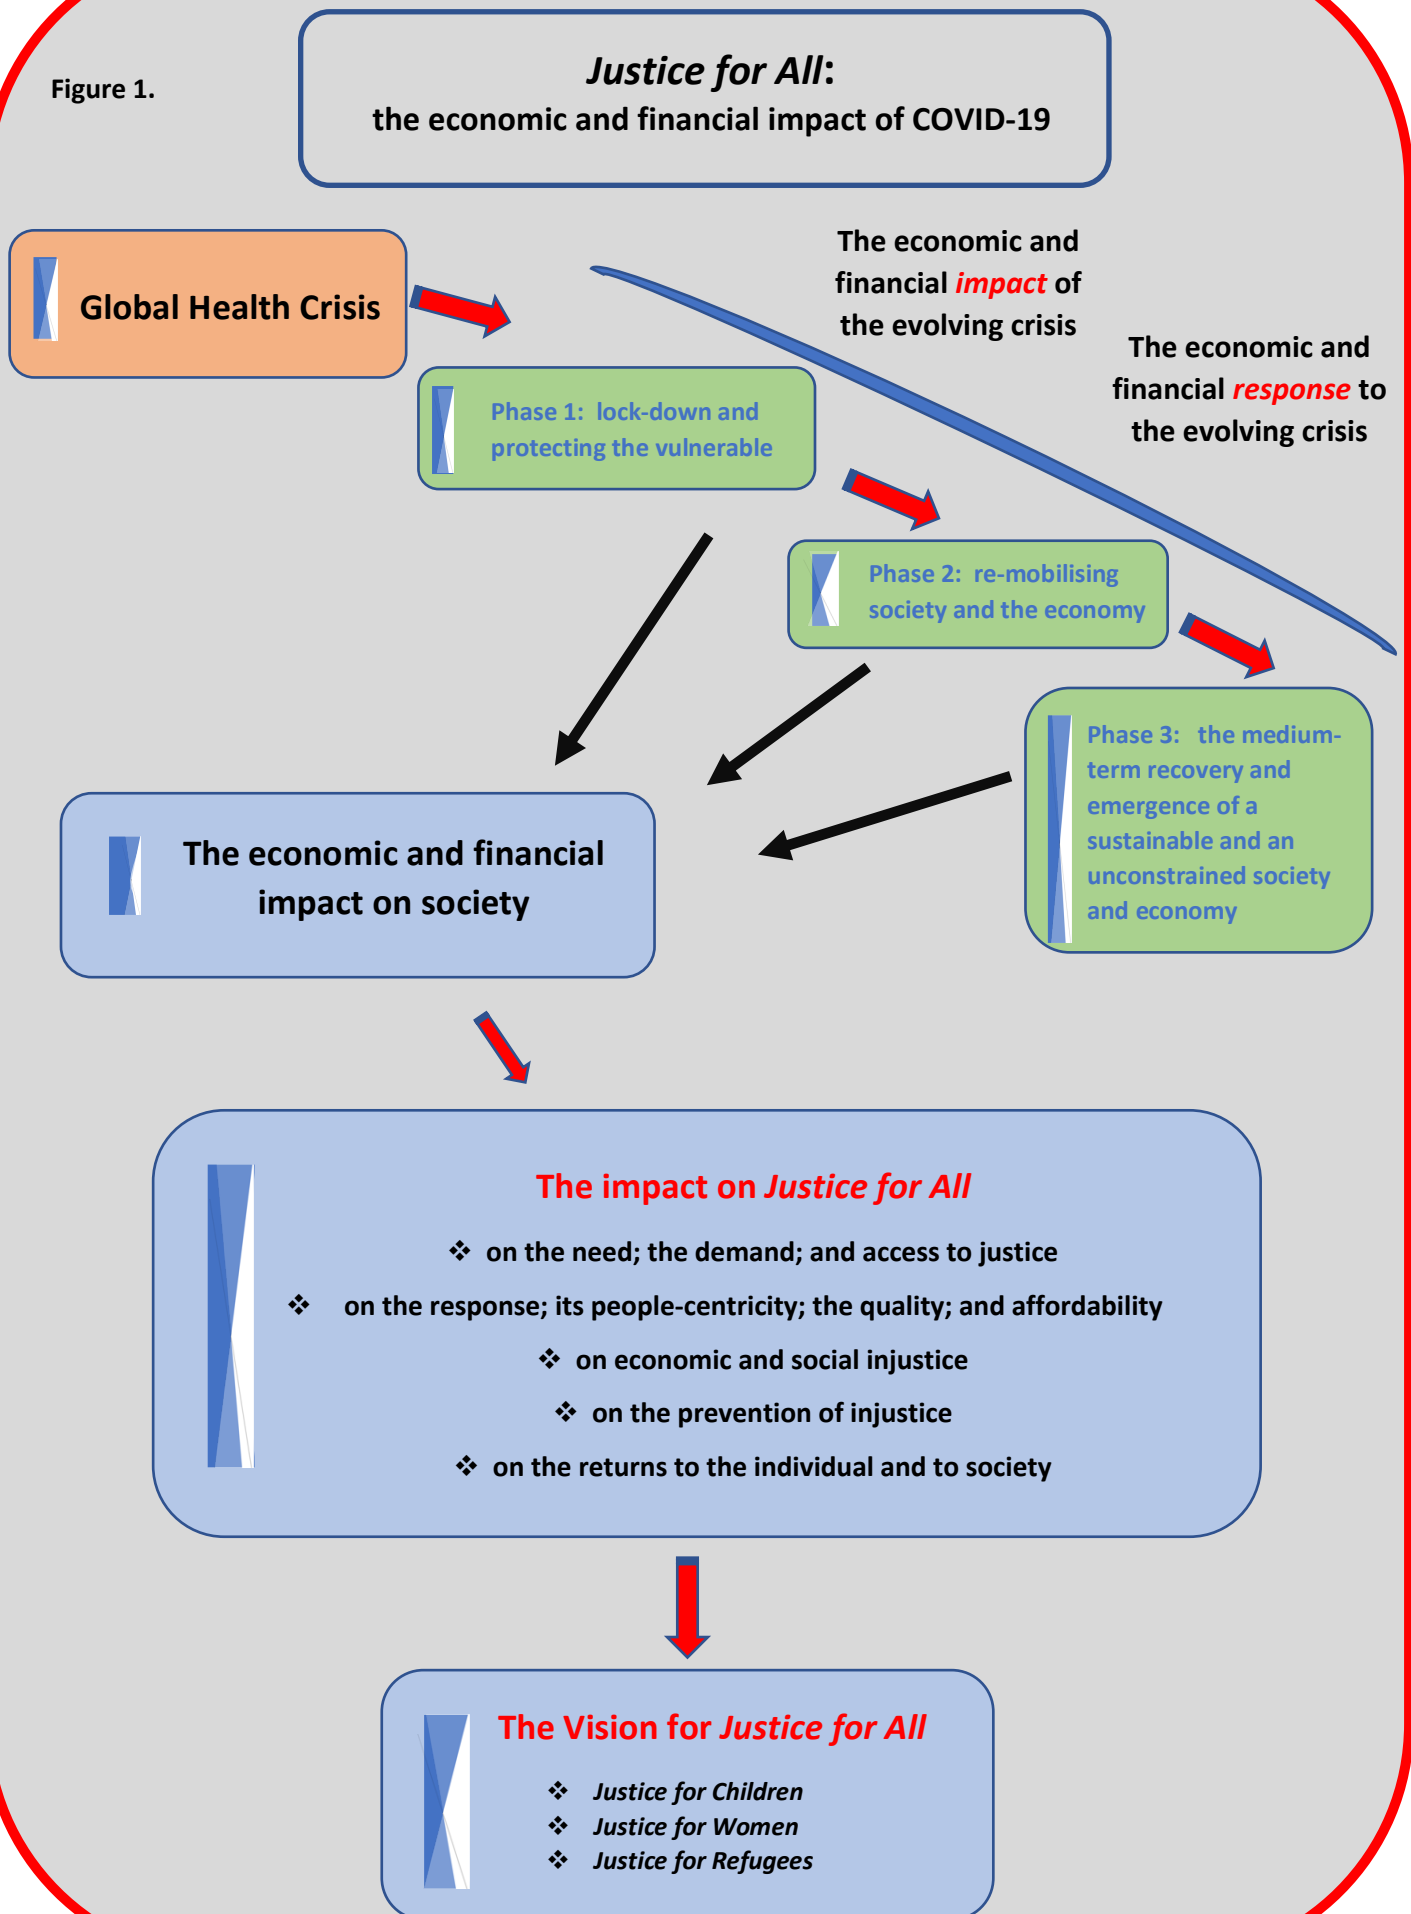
Figure 1.

*Justice for All*:
the economic and financial impact of COVID-19

Global Health Crisis

The economic and financial impact of the evolving crisis

The economic and financial response to the evolving crisis

Phase 1: lock-down and protecting the vulnerable

Phase 2: re-mobilising society and the economy

Phase 3: the medium-term recovery and emergence of a sustainable and an unconstrained society and economy

The economic and financial impact on society

The impact on *Justice for All*

❖ on the need; the demand; and access to justice
❖ on the response; its people-centricity; the quality; and affordability
❖ on economic and social injustice
❖ on the prevention of injustice
❖ on the returns to the individual and to society

The Vision for *Justice for All*

❖ *Justice for Children*
❖ *Justice for Women*
❖ *Justice for Refugees*